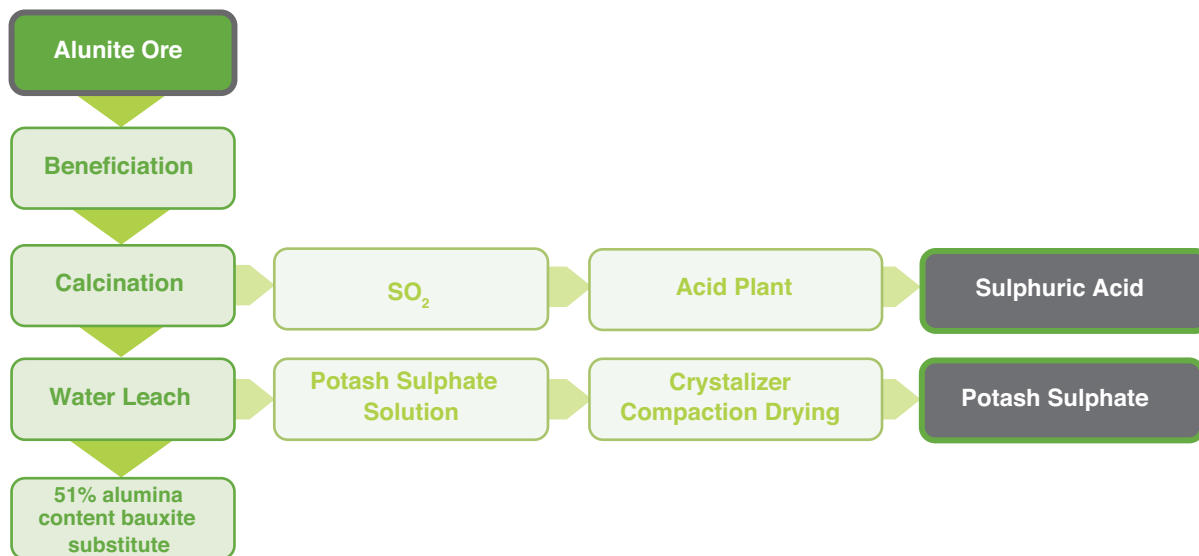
Alunite Ore

Beneficiation

Calcination

$SO_2$

Acid Plant

Sulphuric Acid

Water Leach

Potash Sulphate Solution

Crystalizer Compaction Drying

Potash Sulphate

51% alumina content bauxite substitute